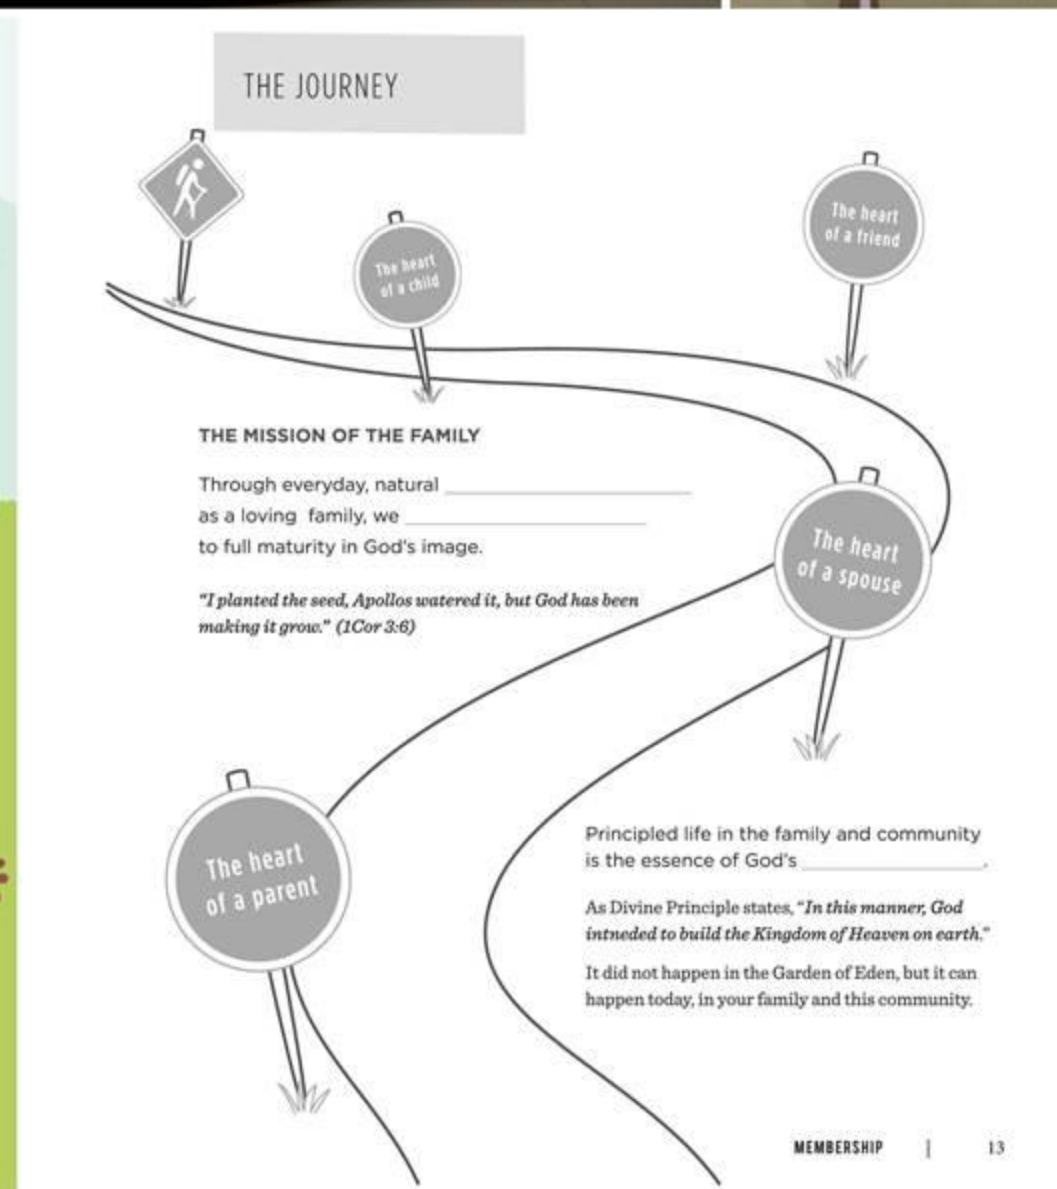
THE JOURNEY

The heart of a child

The heart of a friend

THE MISSION OF THE FAMILY

Through everyday, natural ____________________ as a loving family, we ____________________ to full maturity in God's image.

"I planted the seed, Apollos watered it, but God has been making it grow." (1Cor 3:6)

The heart of a spouse

The heart of a parent

Principled life in the family and community is the essence of God's ________________.

As Divine Principle states, "In this manner, God intneded to build the Kingdom of Heaven on earth."

It did not happen in the Garden of Eden, but it can happen today, in your family and this community.

MEMBERSHIP | 13